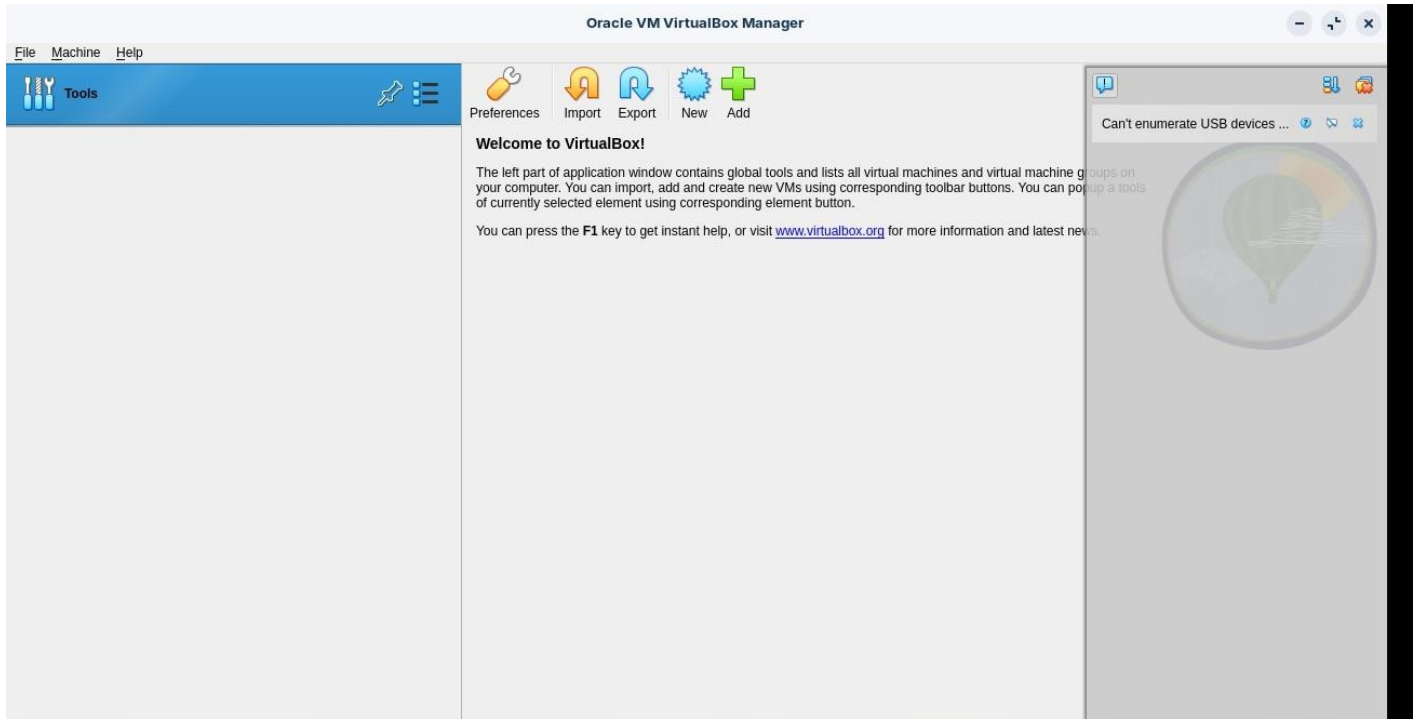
Oracle VM VirtualBox Manager

File Machine Help

Tools

Preferences Import Export New Add

Welcome to VirtualBox!

The left part of application window contains global tools and lists all virtual machines and virtual machine groups on your computer. You can import, add and create new VMs using corresponding toolbar buttons. You can popup a tools of currently selected element using corresponding element button.

You can press the **F1** key to get instant help, or visit www.virtualbox.org for more information and latest news.

Can't enumerate USB devices ...